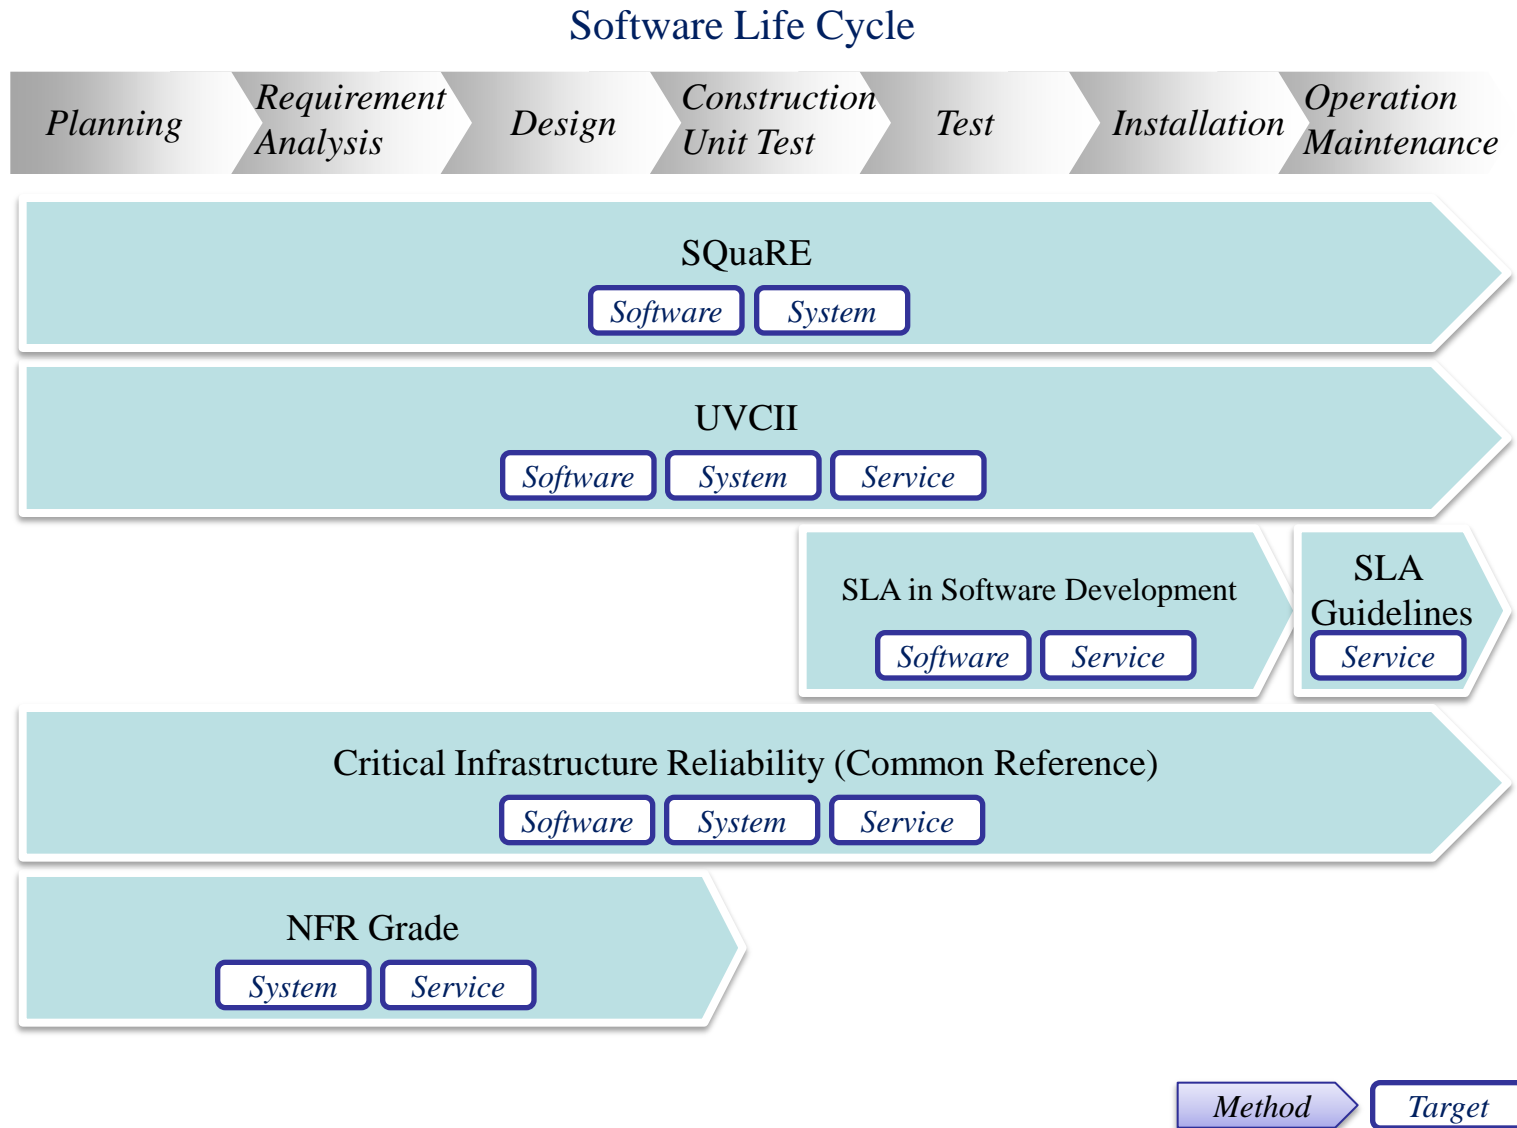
Software Life Cycle

Planning

Requirement Analysis

Design

Construction Unit Test

Test

Installation

Operation Maintenance

SQuaRE

Software

System

UVCII

Software

System

Service

SLA in Software Development

Software

Service

SLA Guidelines

Service

Critical Infrastructure Reliability (Common Reference)

Software

System

Service

NFR Grade

System

Service

Method

Target